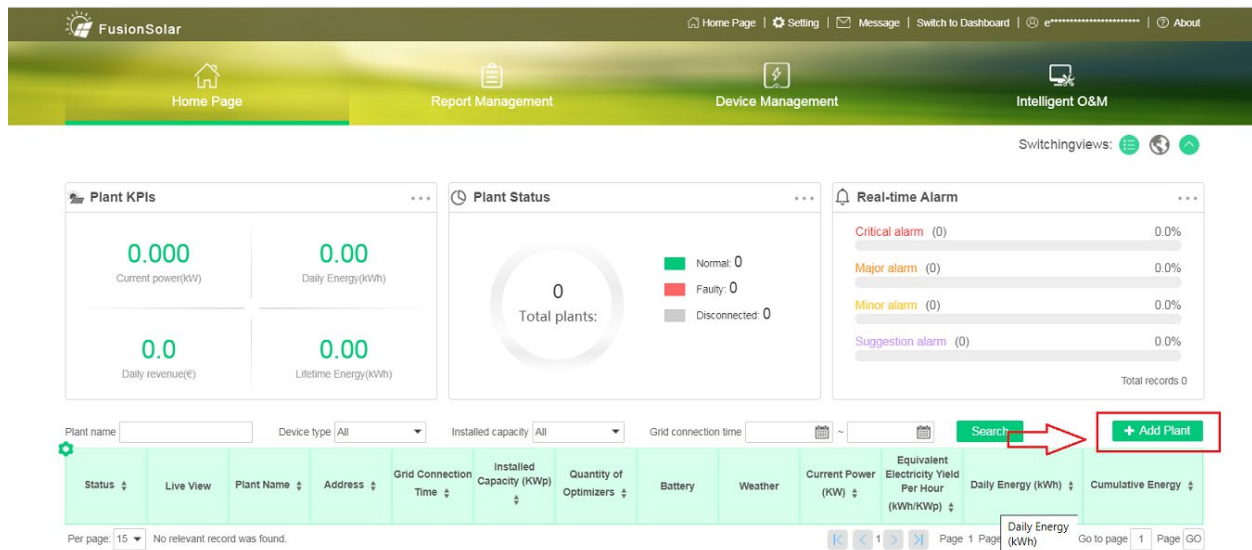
FusionSolar

Home Page | Setting | Message | Switch to Dashboard | e************************ | About

Home Page
Report Management
Device Management
Intelligent O&M

Switchingviews:

Plant KPIs

0.000
Current power(kW)

0.00
Daily Energy(kWh)

0.0
Daily revenue(€)

0.00
Lifetime Energy(kWh)

Plant Status

0
Total plants:

Normal: 0
Faulty: 0
Disconnected: 0

Real-time Alarm

Critical alarm (0) 0.0%
Major alarm (0) 0.0%
Minor alarm (0) 0.0%
Suggestion alarm (0) 0.0%

Total records 0

Plant name
Device type All
Installed capacity All
Grid connection time ~
Search
+ Add Plant

| Status | Live View | Plant Name | Address | Grid Connection Time | Installed Capacity (KWp) | Quantity of Optimizers | Battery | Weather | Current Power (KW) | Equivalent Electricity Yield Per Hour (kWh/KWp) | Daily Energy (kWh) | Cumulative Energy |
|---|---|---|---|---|---|---|---|---|---|---|---|---|

Per page: 15 No relevant record was found.
1 Page 1 Page Daily Energy (kWh) Go to page 1 Page GO